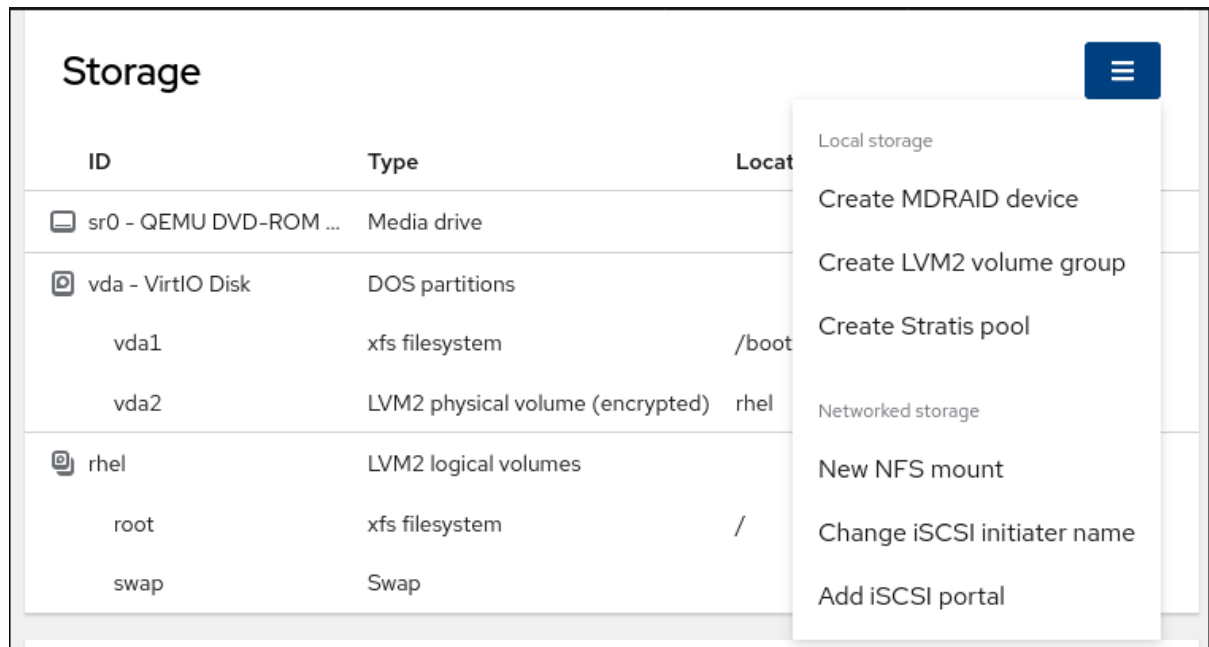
Storage

| ID | Type | Locat |
|---|---|---|
| sr0 - QEMU DVD-ROM ... | Media drive | |
| vda - VirtIO Disk | DOS partitions | |
| vda1 | xfs filesystem | /boot |
| vda2 | LVM2 physical volume (encrypted) | rhel |
| rhel | LVM2 logical volumes | |
| root | xfs filesystem | / |
| swap | Swap | |

Local storage

Create MDRAID device

Create LVM2 volume group

Create Stratis pool

Networked storage

New NFS mount

Change iSCSI initiater name

Add iSCSI portal